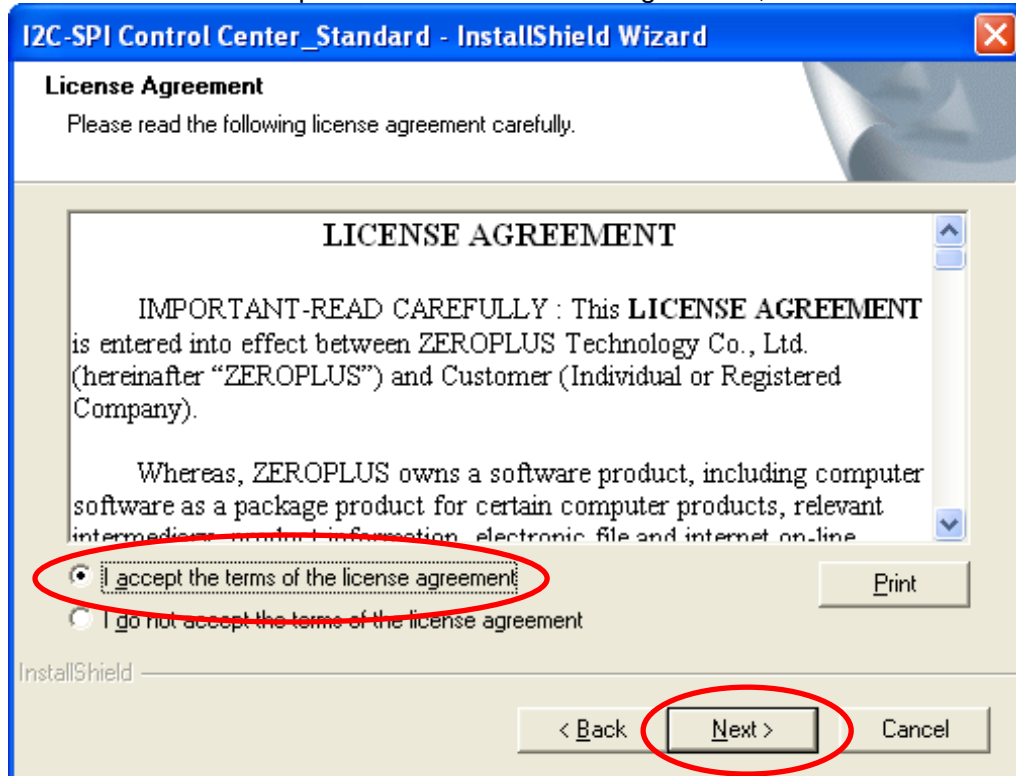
I2C-SPI Control Center_Standard - InstallShield Wizard

License Agreement

Please read the following license agreement carefully.

LICENSE AGREEMENT

IMPORTANT-READ CAREFULLY : This **LICENSE AGREEMENT** is entered into effect between ZEROPLUS Technology Co., Ltd. (hereinafter "ZEROPLUS") and Customer (Individual or Registered Company).

Whereas, ZEROPLUS owns a software product, including computer software as a package product for certain computer products, relevant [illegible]

I accept the terms of the license agreement

I do not accept the terms of the license agreement

Print

InstallShield

< Back

Next >

Cancel